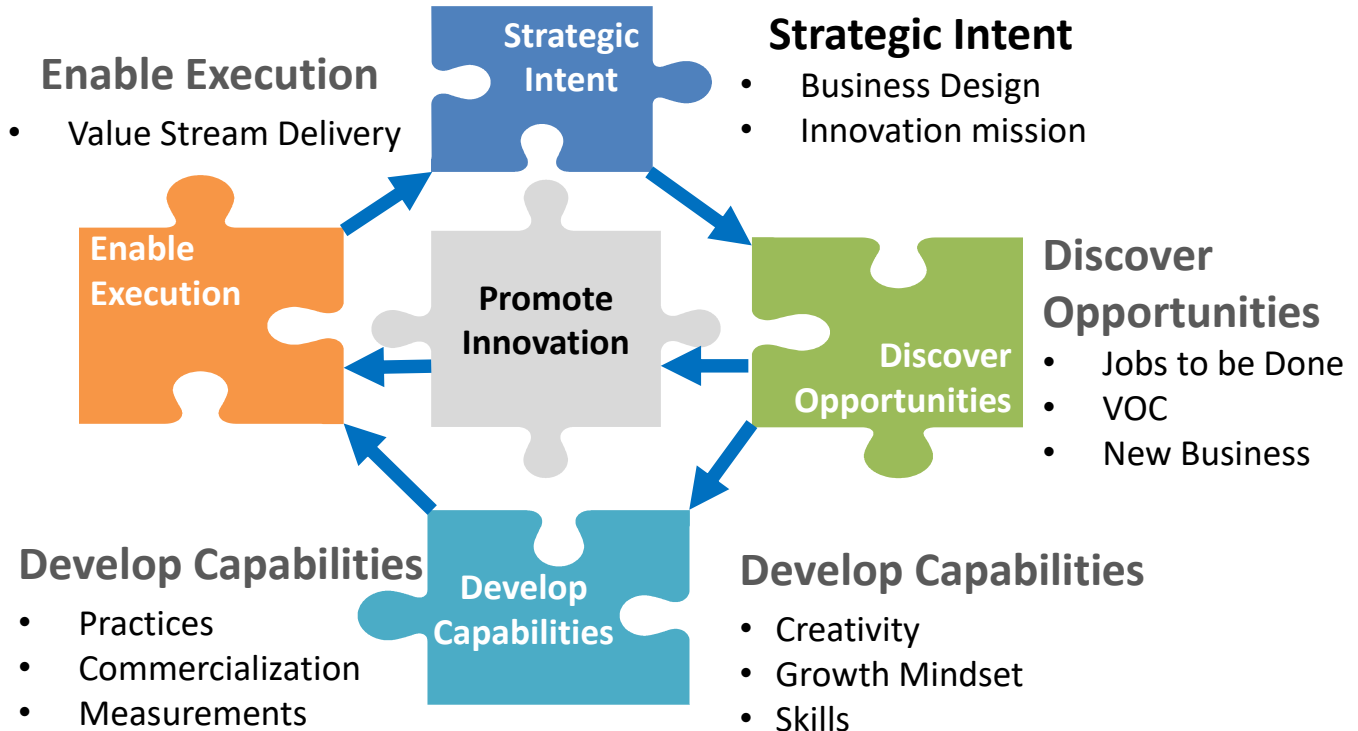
Enable Execution
- Value Stream Delivery

Strategic Intent

Strategic Intent
- Business Design
- Innovation mission

Enable Execution

Promote Innovation

Discover Opportunities

Discover Opportunities
- Jobs to be Done
- VOC
- New Business

Develop Capabilities
- Practices
- Commercialization
- Measurements

Develop Capabilities

Develop Capabilities
- Creativity
- Growth Mindset
- Skills